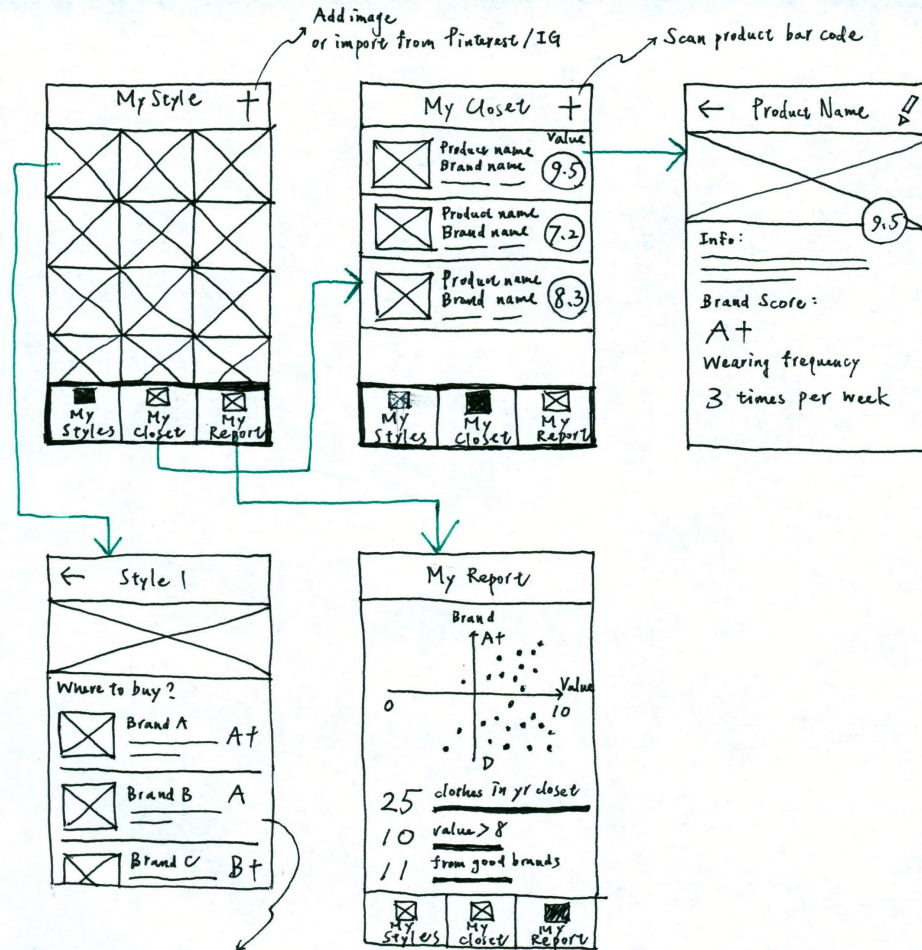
Add image
or import from Pinterest / IG

Scan product bar code

My Style +

My Styles
My Closet
My Report

My Closet +

Value

Product name
Brand name
9.5

Product name
Brand name
7.2

Product name
Brand name
8.3

My Styles
My Closet
My Report

← Product Name

9.5

Info:

Brand Score:
A+
Wearing frequency
3 times per week

← Style 1

Where to buy?

Brand A A+

Brand B A

Brand C B+

My Report

Brand
A+
Value
0
10
D

25 clothes in yr closet
10 value > 8
11 from good brands

My Styles
My closet
My Report